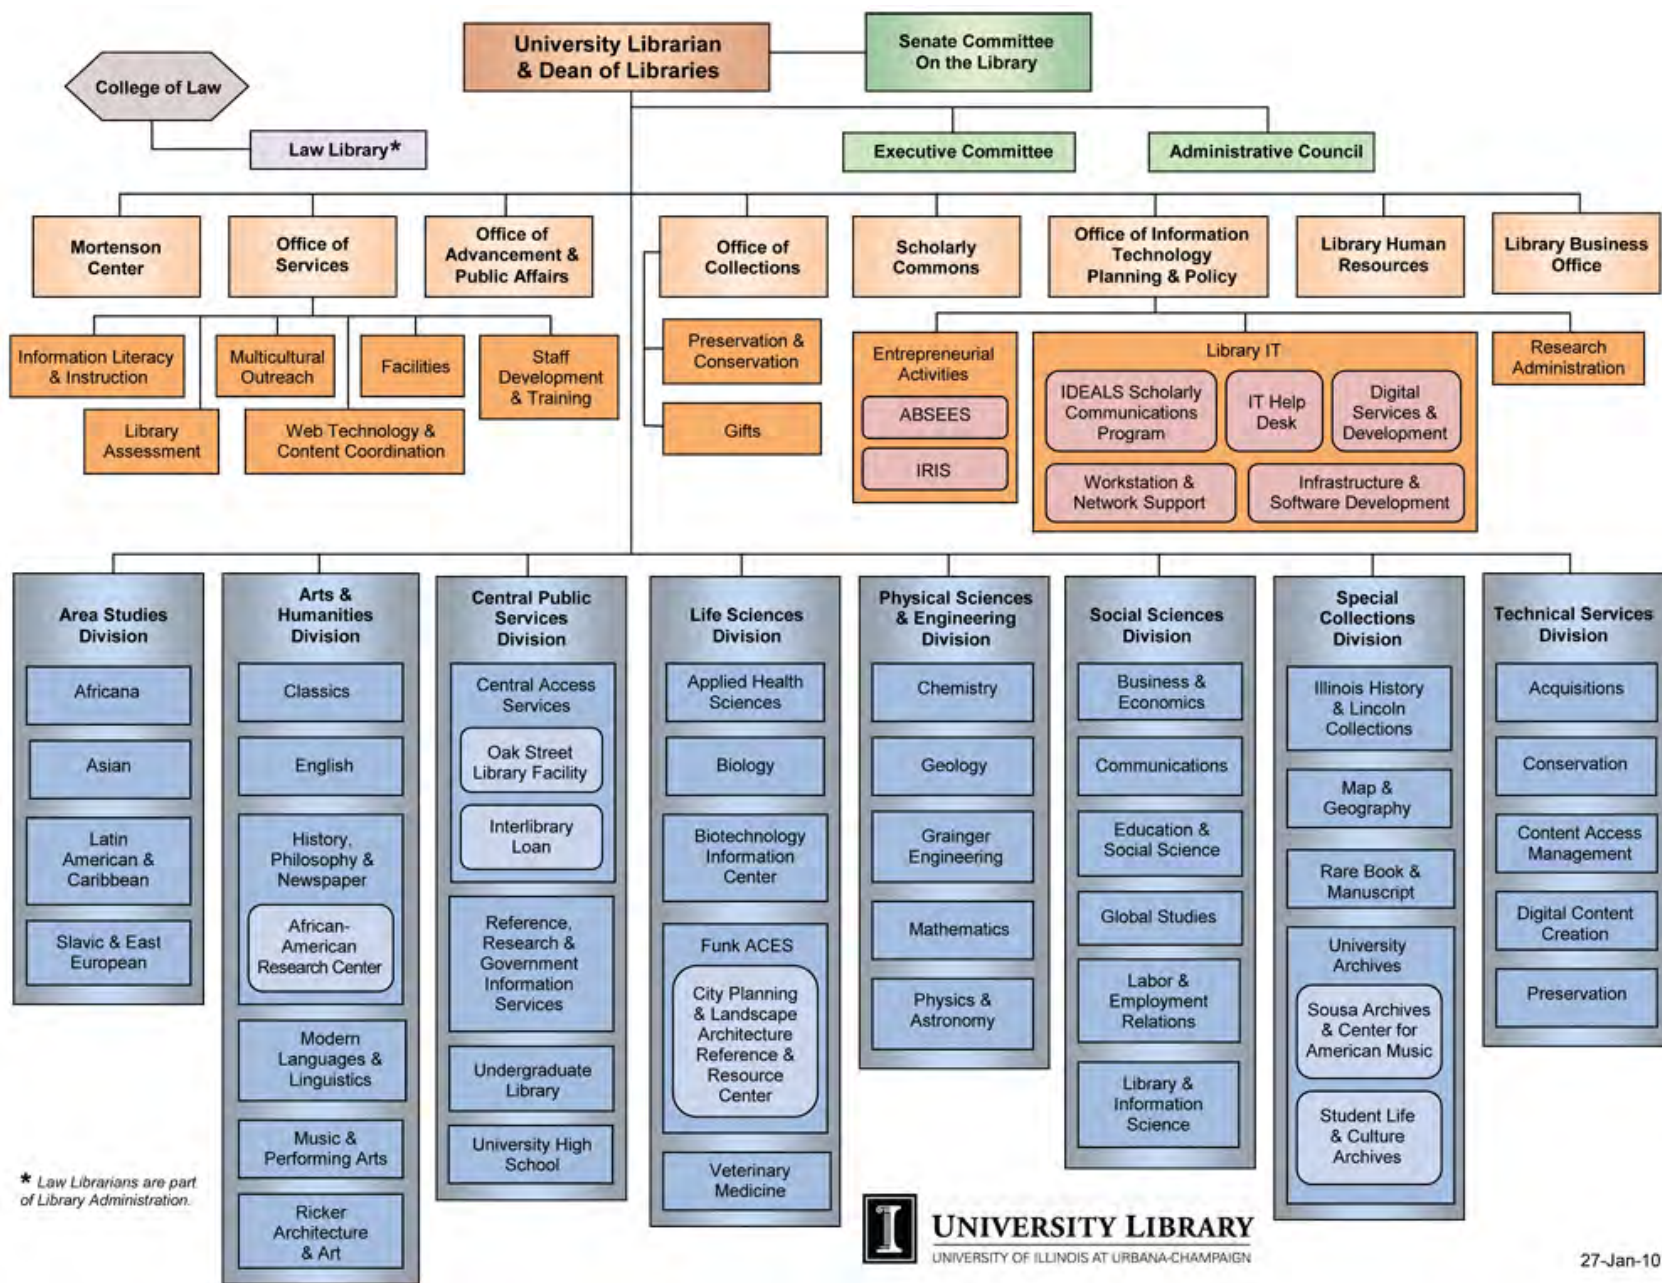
University Librarian & Dean of Libraries

Senate Committee On the Library

College of Law

Law Library*

Executive Committee

Administrative Council

Mortenson Center

Office of Services

Office of Advancement & Public Affairs

Office of Collections

Scholarly Commons

Office of Information Technology Planning & Policy

Library Human Resources

Library Business Office

Information Literacy & Instruction

Multicultural Outreach

Facilities

Staff Development & Training

Library Assessment

Web Technology & Content Coordination

Preservation & Conservation

Gifts

Entrepreneurial Activities

ABSEES

IRIS

Library IT

IDEALS Scholarly Communications Program

IT Help Desk

Digital Services & Development

Workstation & Network Support

Infrastructure & Software Development

Research Administration

Area Studies Division

Africana

Asian

Latin American & Caribbean

Slavic & East European

Arts & Humanities Division

Classics

English

History, Philosophy & Newspaper

African-American Research Center

Modern Languages & Linguistics

Music & Performing Arts

Ricker Architecture & Art

Central Public Services Division

Central Access Services

Oak Street Library Facility

Interlibrary Loan

Reference, Research & Government Information Services

Undergraduate Library

University High School

Life Sciences Division

Applied Health Sciences

Biology

Biotechnology Information Center

Funk ACES

City Planning & Landscape Architecture Reference & Resource Center

Veterinary Medicine

Physical Sciences & Engineering Division

Chemistry

Geology

Grainger Engineering

Mathematics

Physics & Astronomy

Social Sciences Division

Business & Economics

Communications

Education & Social Science

Global Studies

Labor & Employment Relations

Library & Information Science

Special Collections Division

Illinois History & Lincoln Collections

Map & Geography

Rare Book & Manuscript

University Archives

Sousa Archives & Center for American Music

Student Life & Culture Archives

Technical Services Division

Acquisitions

Conservation

Content Access Management

Digital Content Creation

Preservation

* Law Librarians are part of Library Administration.

I UNIVERSITY LIBRARY
UNIVERSITY OF ILLINOIS AT URBANA-CHAMPAIGN

27-Jan-10